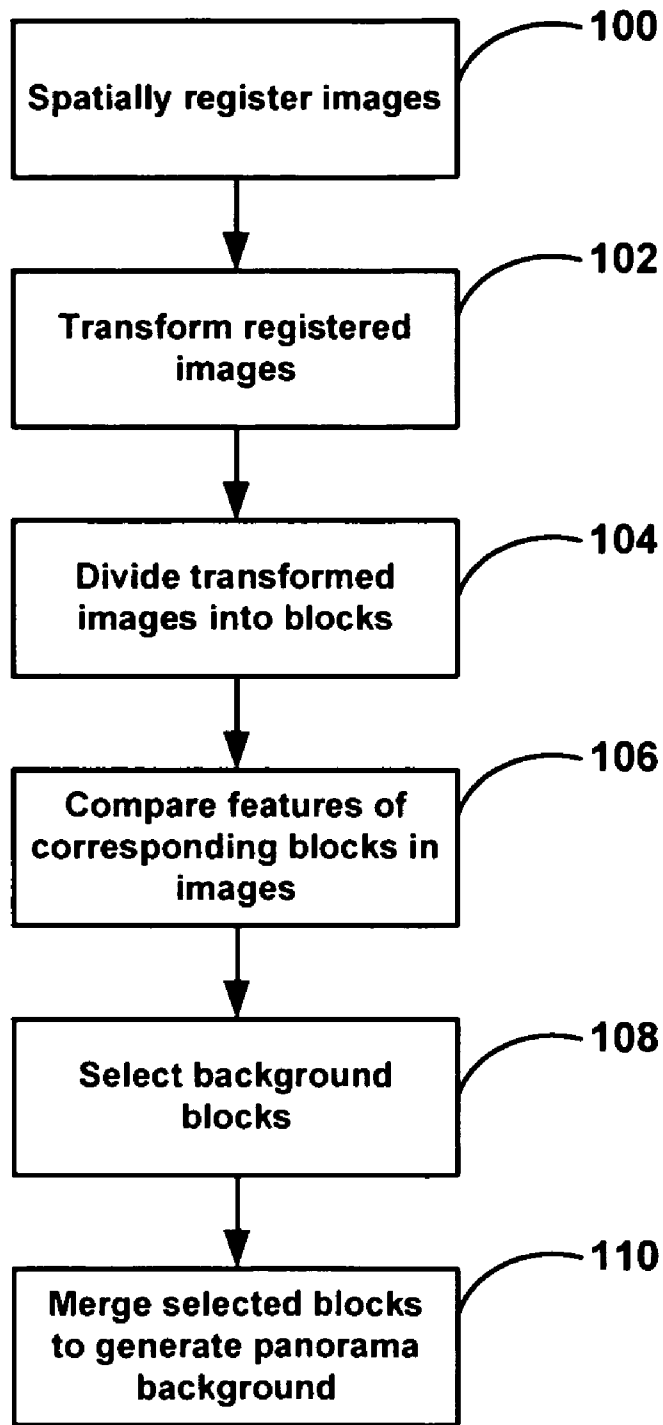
100
Spatially register images

102
Transform registered images

104
Divide transformed images into blocks

106
Compare features of corresponding blocks in images

108
Select background blocks

110
Merge selected blocks to generate panorama background